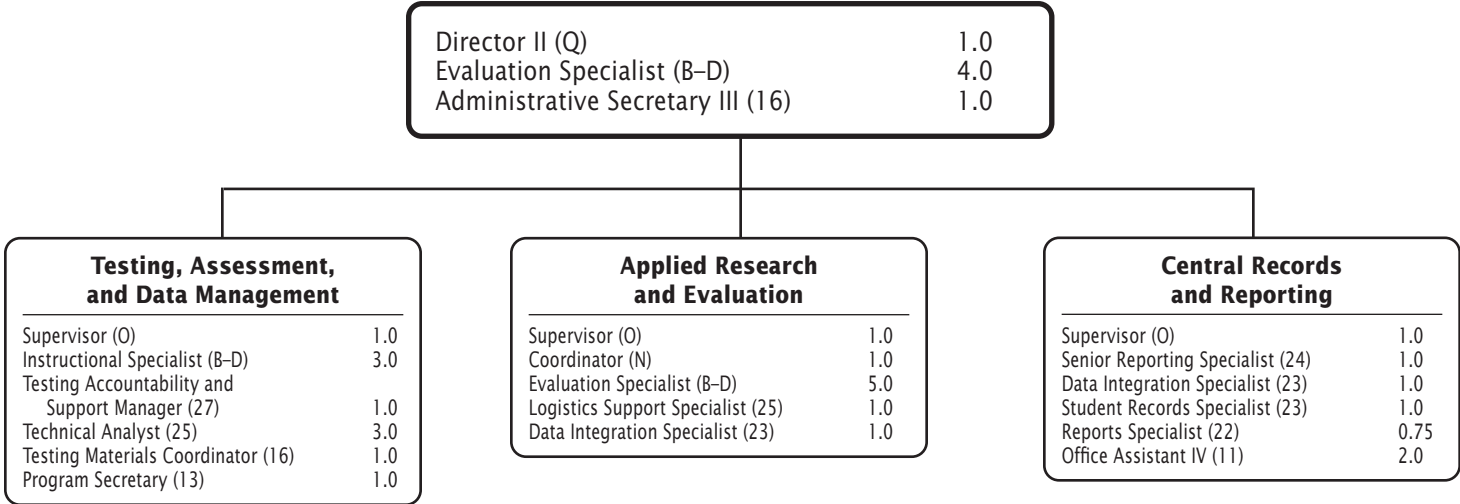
Director II (Q) 1.0
Evaluation Specialist (B–D) 4.0
Administrative Secretary III (16) 1.0

**Testing, Assessment, and Data Management**

| | |
|---|---|
| Supervisor (O) | 1.0 |
| Instructional Specialist (B–D) | 3.0 |
| Testing Accountability and Support Manager (27) | 1.0 |
| Technical Analyst (25) | 3.0 |
| Testing Materials Coordinator (16) | 1.0 |
| Program Secretary (13) | 1.0 |

**Applied Research and Evaluation**

| | |
|---|---|
| Supervisor (O) | 1.0 |
| Coordinator (N) | 1.0 |
| Evaluation Specialist (B–D) | 5.0 |
| Logistics Support Specialist (25) | 1.0 |
| Data Integration Specialist (23) | 1.0 |

**Central Records and Reporting**

| | |
|---|---|
| Supervisor (O) | 1.0 |
| Senior Reporting Specialist (24) | 1.0 |
| Data Integration Specialist (23) | 1.0 |
| Student Records Specialist (23) | 1.0 |
| Reports Specialist (22) | 0.75 |
| Office Assistant IV (11) | 2.0 |